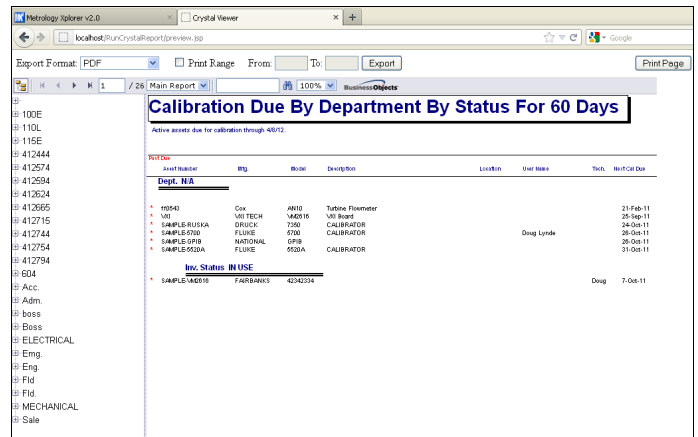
Metrology Xplorer v2.0 | Crystal Viewer | +

localhost/RunCrystalReport/preview.jsp

Google

Export Format: PDF | Print Range | From: | To: | Export | Print Page

1 / 26 | Main Report | 100% | BusinessObjects

100E
110L
115E
412444
412574
412594
412624
412665
412715
412744
412754
412794
604
Acc.
Adm.
boss
Boss
ELECTRICAL
Emg.
Eng.
Fld
Fld.
MECHANICAL
Sale

Calibration Due By Department By Status For 60 Days

Active assets due for calibration through 4/8/12.

Past Due

| | Asset Number | Mfg. | Model | Description | Location | User Name | Tech. | Next Cal Due |
|---|---|---|---|---|---|---|---|---|
| | **Dept. N/A** | | | | | | | |
| * | ff0543 | Cox | AN10 | Turbine Flowmeter | | | | 21-Feb-11 |
| * | VXI | VXI TECH | VM2616 | VXI Board | | | | 25-Sep-11 |
| * | SAMPLE-RUSKA | DRUCK | 7350 | CALIBRATOR | | | | 24-Oct-11 |
| * | SAMPLE-5700 | FLUKE | 5700 | CALIBRATOR | | Doug Lynde | | 26-Oct-11 |
| * | SAMPLE-GPIB | NATIONAL | GPIB | | | | | 26-Oct-11 |
| * | SAMPLE-5520A | FLUKE | 5520A | CALIBRATOR | | | | 31-Oct-11 |
| | **Inv. Status IN USE** | | | | | | | |
| * | SAMPLE-VM2616 | FAIRBANKS | 42342334 | | | | Doug | 7-Oct-11 |